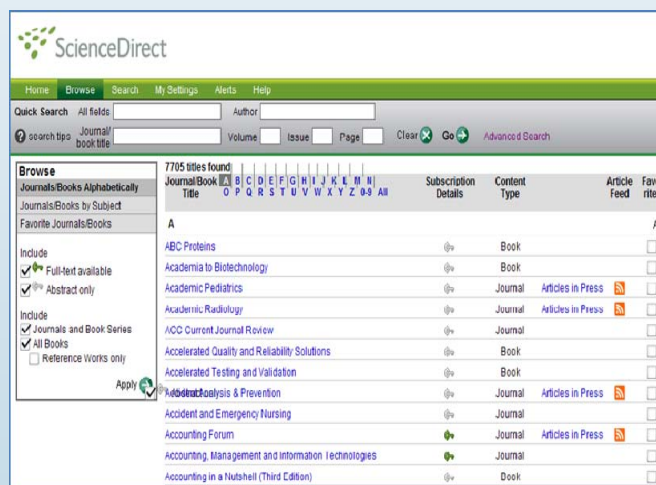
ScienceDirect

Home Browse Search My Settings Alerts Help

Quick Search All fields Author

search tips Journal/ book title Volume Issue Page Clear Go Advanced Search

Browse
Journals/Books Alphabetically
Journals/Books by Subject
Favorite Journals/Books

Include
Full-text available
Abstract only

Include
Journals and Book Series
All Books
Reference Works only

Apply

7705 titles found

Journal/Book Title A B C D E F G H I J K L M N O P Q R S T U V W X Y Z 0-9 All

| Journal/Book Title | Subscription Details | Content Type | | Article Feed | Favo rite |
|---|---|---|---|---|---|
| A | | | | | |
| ABC Proteins | | Book | | | |
| Academia to Biotechnology | | Book | | | |
| Academic Pediatrics | | Journal | Articles in Press | | |
| Academic Radiology | | Journal | Articles in Press | | |
| ACC Current Journal Review | | Journal | | | |
| Accelerated Quality and Reliability Solutions | | Book | | | |
| Accelerated Testing and Validation | | Book | | | |
| Accident Analysis & Prevention | | Journal | Articles in Press | | |
| Accident and Emergency Nursing | | Journal | | | |
| Accounting Forum | | Journal | Articles in Press | | |
| Accounting, Management and Information Technologies | | Journal | | | |
| Accounting in a Nutshell (Third Edition) | | Book | | | |